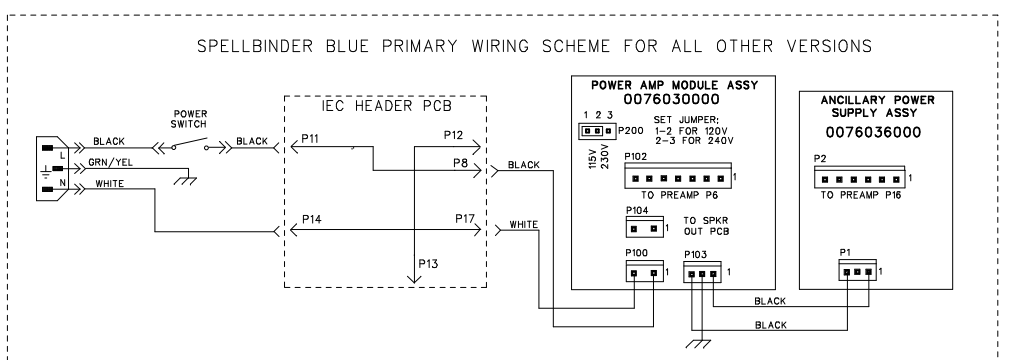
SPELLBINDER BLUE PRIMARY WIRING SCHEME FOR ALL OTHER VERSIONS

L
N
BLACK
GRN/YEL
WHITE
POWER SWITCH
BLACK

IEC HEADER PCB
P11
P12
P8
P14
P17
P13

BLACK
WHITE

POWER AMP MODULE ASSY
0076030000
1 2 3
P200
115V
230V
SET JUMPER:
1-2 FOR 120V
2-3 FOR 240V
P102
1
TO PREAMP P6
P104
1
TO SPKR OUT PCB
P100
1
P103
1

ANCILLARY POWER SUPPLY ASSY
0076036000
P2
1
TO PREAMP P16
P1
1

BLACK
BLACK